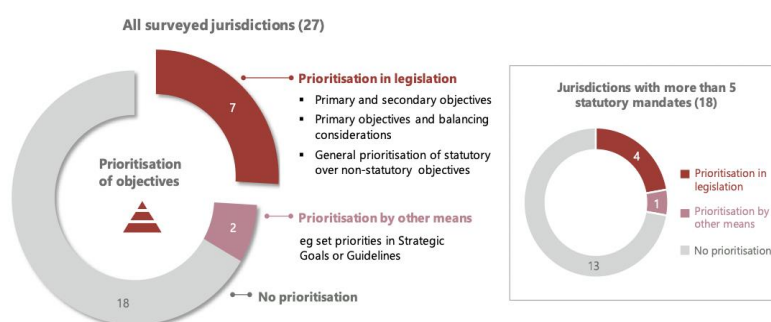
All surveyed jurisdictions (27)

Prioritisation of objectives

7

2

18

Prioritisation in legislation

- Primary and secondary objectives
- Primary objectives and balancing considerations
- General prioritisation of statutory over non-statutory objectives

Prioritisation by other means

eg set priorities in Strategic Goals or Guidelines

No prioritisation

Jurisdictions with more than 5 statutory mandates (18)

4

1

13

Prioritisation in legislation

Prioritisation by other means

No prioritisation